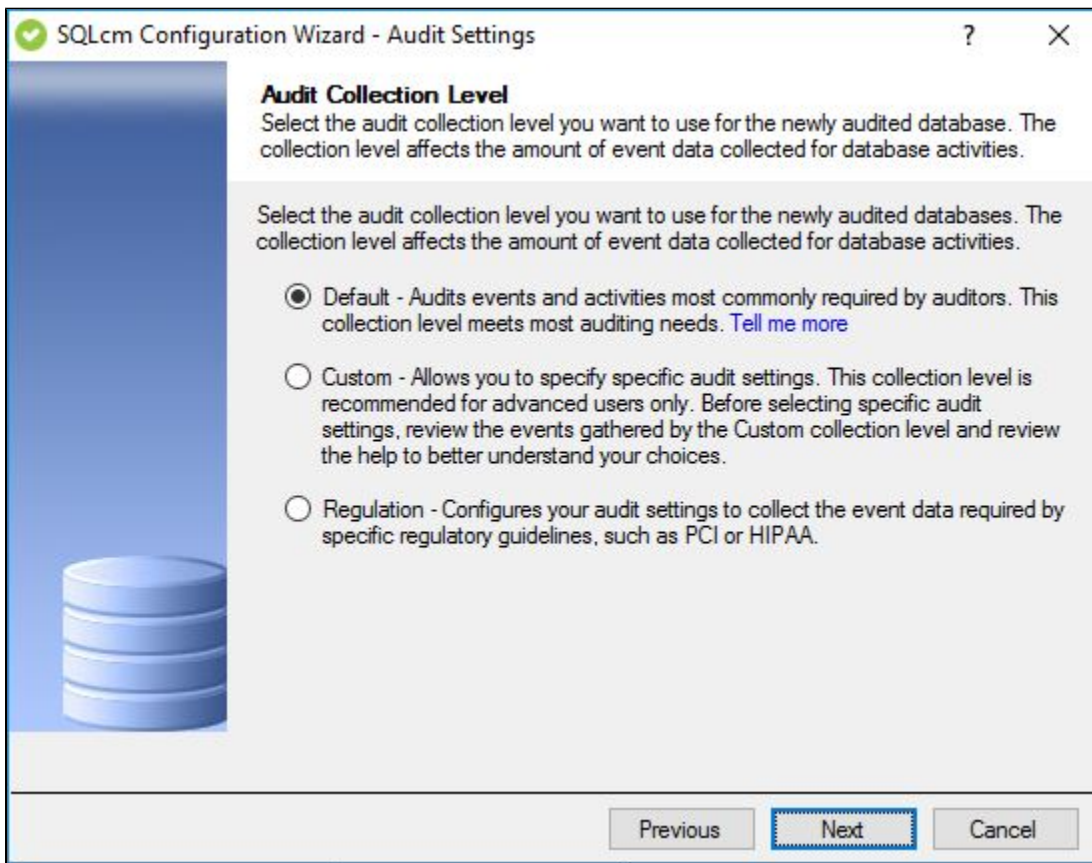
SQLcm Configuration Wizard - Audit Settings

? ×

Audit Collection Level
Select the audit collection level you want to use for the newly audited database. The collection level affects the amount of event data collected for database activities.

Select the audit collection level you want to use for the newly audited databases. The collection level affects the amount of event data collected for database activities.

Default - Audits events and activities most commonly required by auditors. This collection level meets most auditing needs. Tell me more

Custom - Allows you to specify specific audit settings. This collection level is recommended for advanced users only. Before selecting specific audit settings, review the events gathered by the Custom collection level and review the help to better understand your choices.

Regulation - Configures your audit settings to collect the event data required by specific regulatory guidelines, such as PCI or HIPAA.

Previous Next Cancel